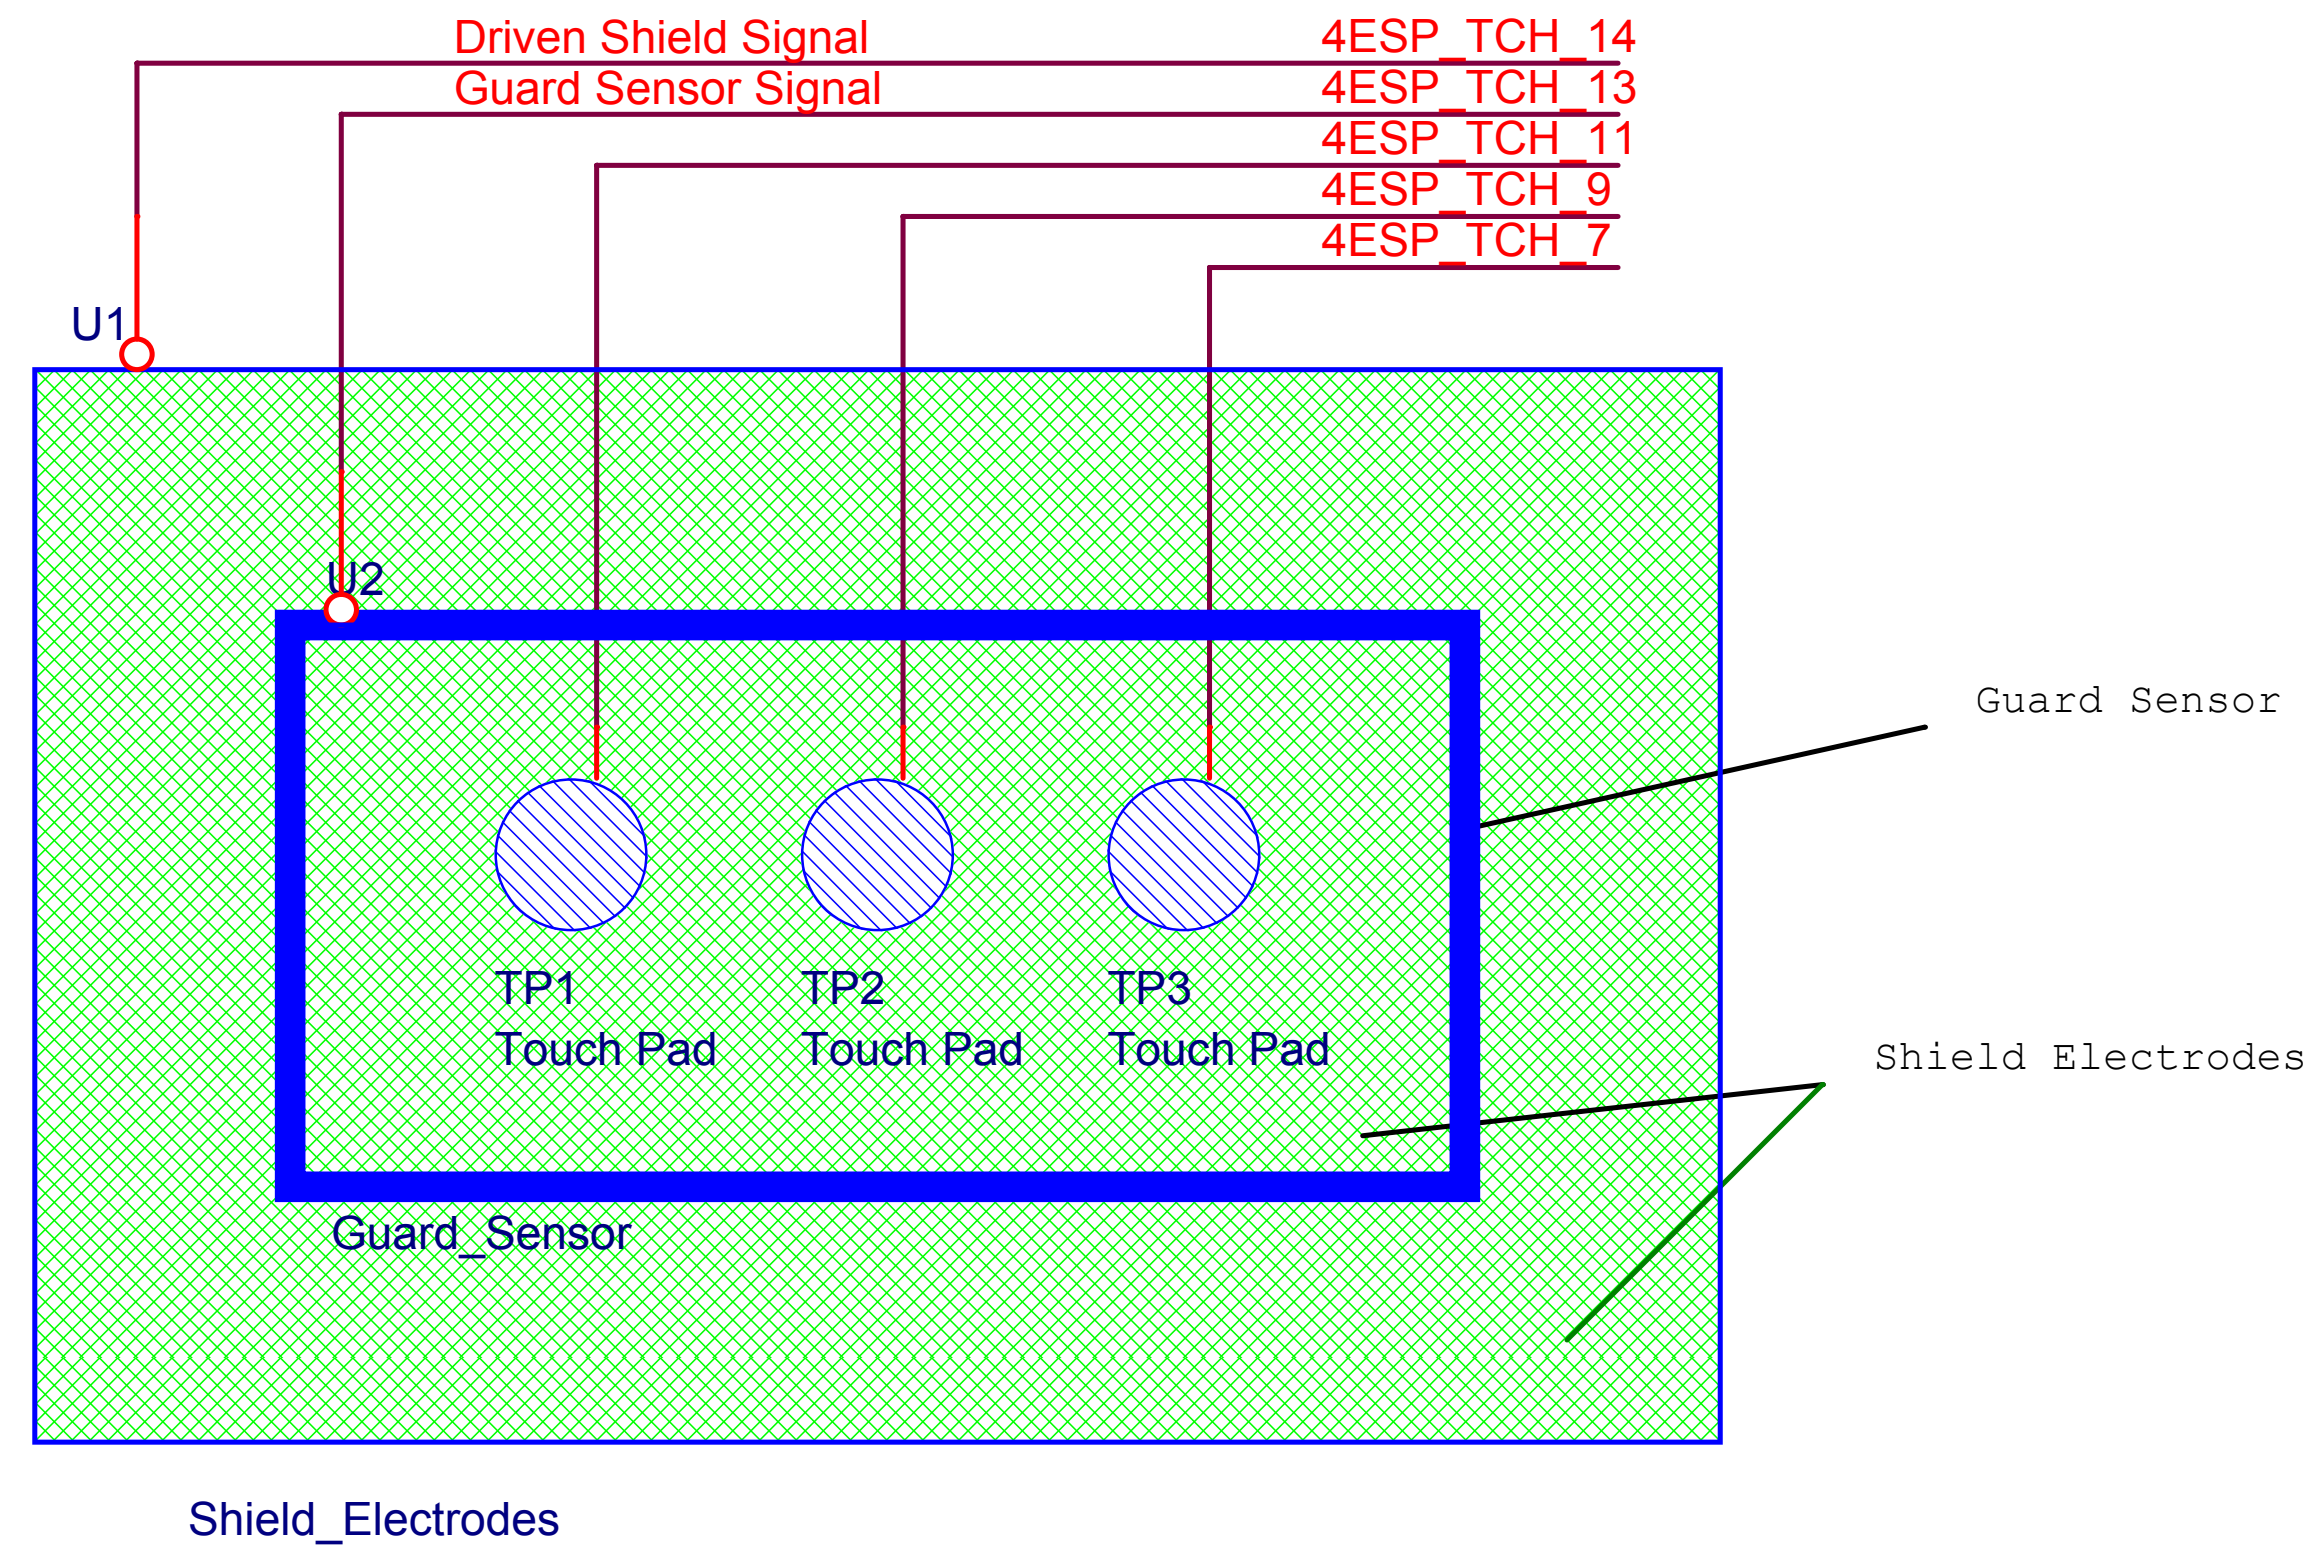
Driven Shield Signal
Guard Sensor Signal

4ESP_TCH_14
4ESP_TCH_13
4ESP_TCH_11
4ESP_TCH_9
4ESP_TCH_7

U1

U2

Guard Sensor

TP1
Touch Pad

TP2
Touch Pad

TP3
Touch Pad

Shield Electrodes

Guard_Sensor

Shield_Electrodes